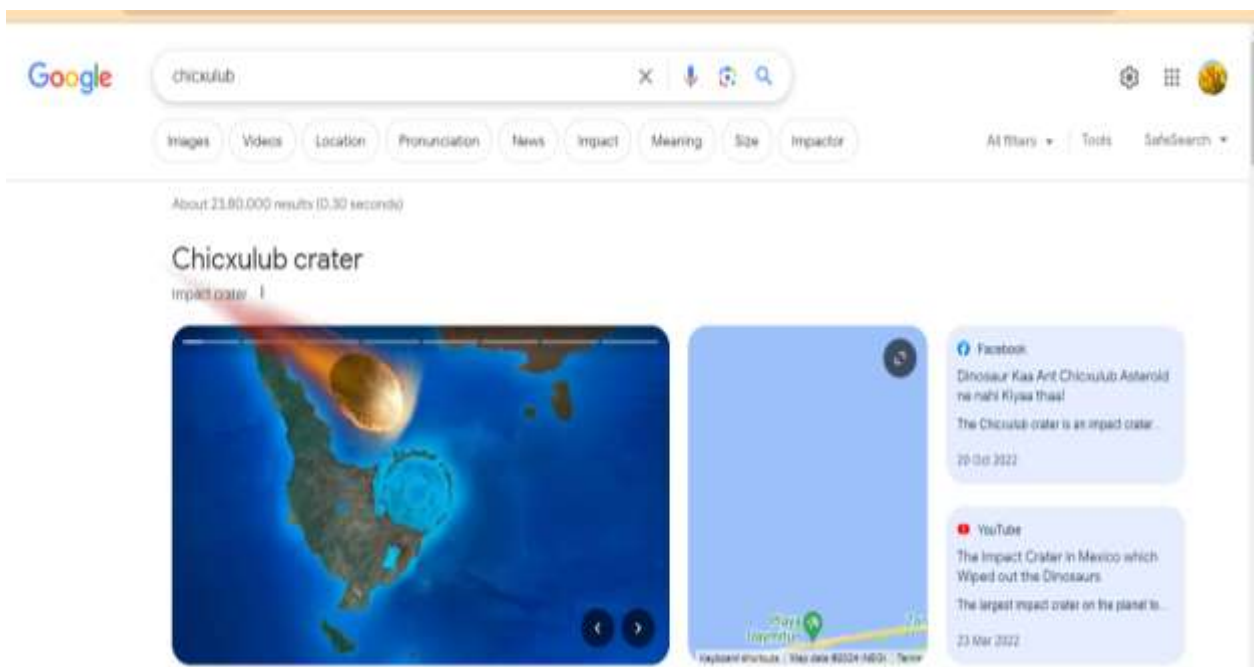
Google

chicxulub

Images Videos Location Pronunciation News Impact Meaning Size Impactor

All filters Tools SafeSearch

About 23,80,000 results (0.30 seconds)

Chicxulub crater

Impact crater

Facebook

Dinosaur Kaa Ant Chicxulub Asteroid ne nahi Kiyaa thaa!

The Chicxulub crater is an impact crater...

20 Oct 2022

YouTube

The Impact Crater in Mexico which Wiped out the Dinosaurs

The largest impact crater on the planet is...

23 Mar 2022

Playa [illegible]

Keyboard shortcuts Map data ©2024 INEGI Terms